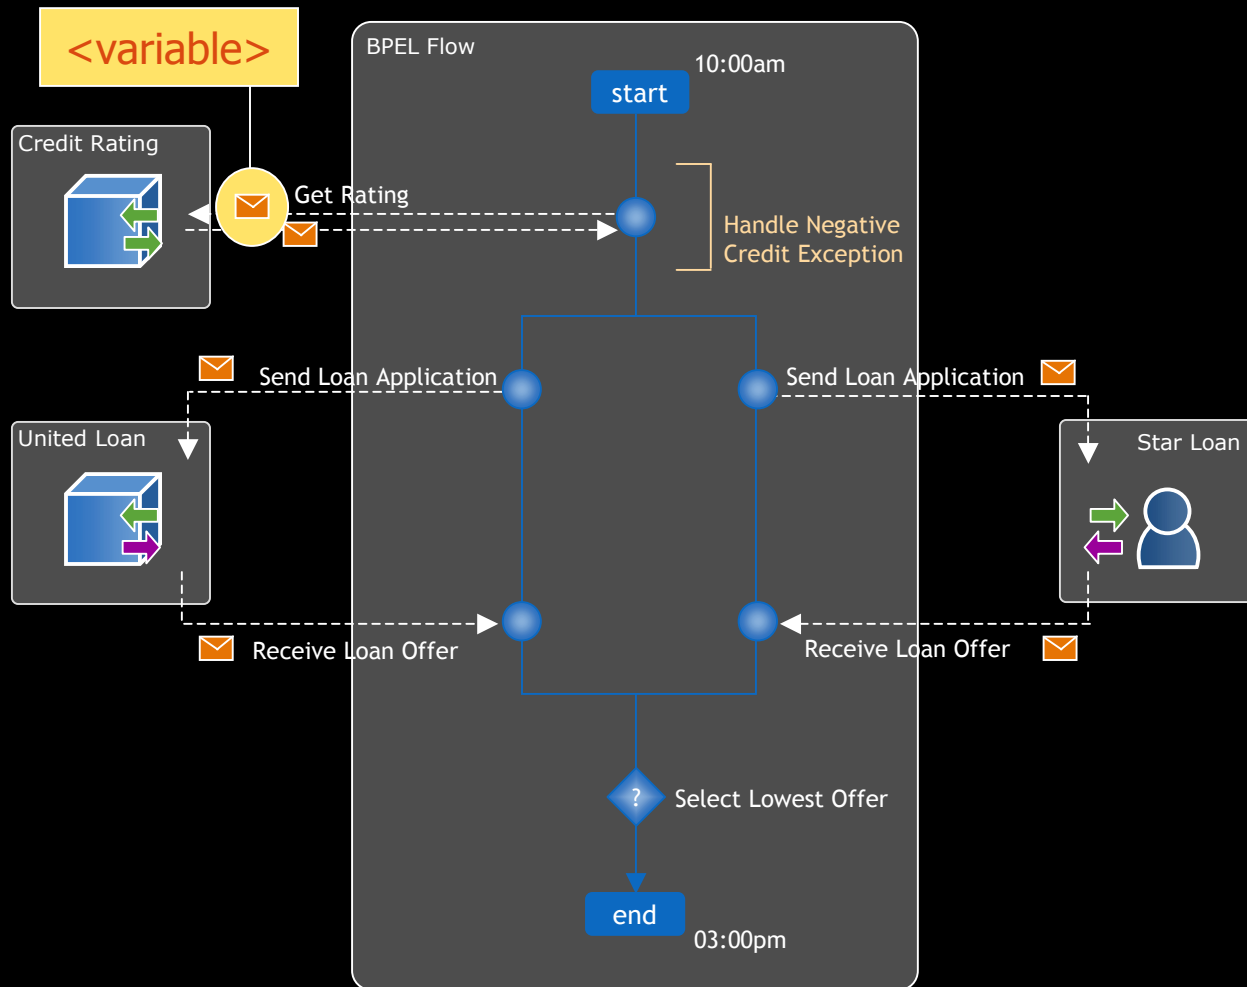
<variable>

Credit Rating

BPEL Flow

10:00am

start

Get Rating

Handle Negative Credit Exception

Send Loan Application

Send Loan Application

United Loan

Star Loan

Receive Loan Offer

Receive Loan Offer

?

Select Lowest Offer

end

03:00pm